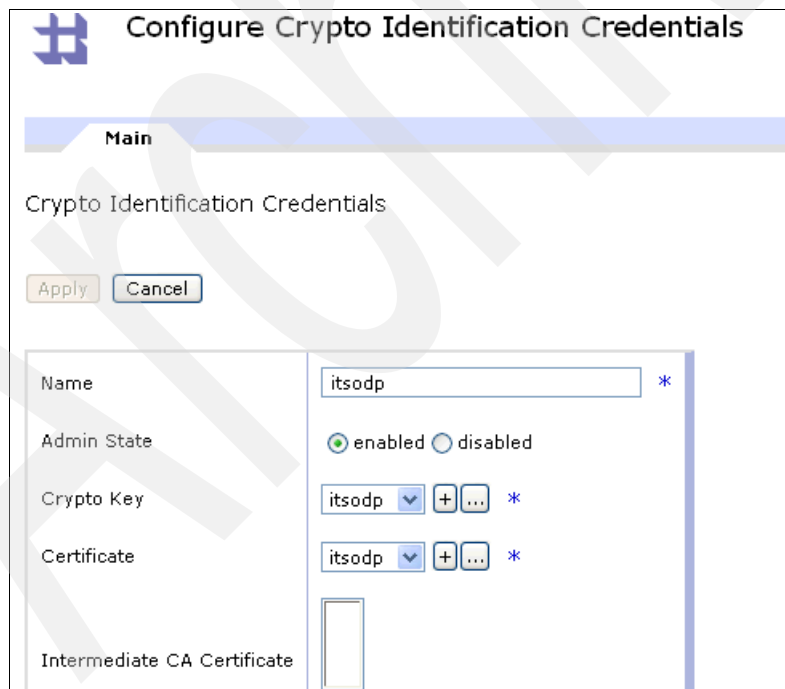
Configure Crypto Identification Credentials

Main

Crypto Identification Credentials

Apply Cancel

| | |
|---|---|
| Name | itsodp * |
| Admin State | enabled disabled |
| Crypto Key | itsodp + ... * |
| Certificate | itsodp + ... * |
| Intermediate CA Certificate | |